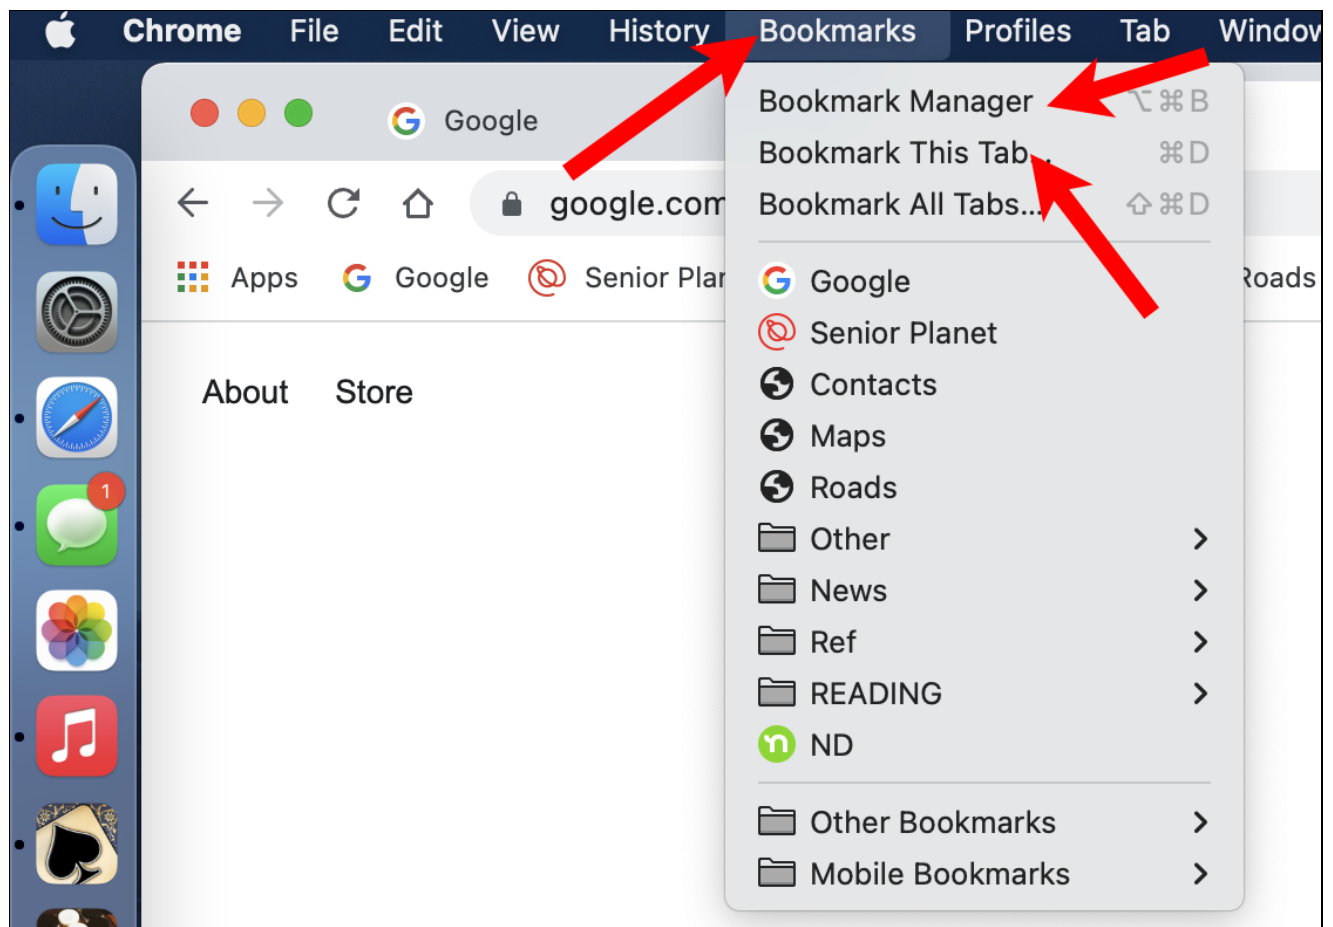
Chrome File Edit View History Bookmarks Profiles Tab Windov

Google

google.com

Apps Google Senior Plar

Roads

About Store

1

Bookmark Manager ⌥⌘B
Bookmark This Tab... ⌘D
Bookmark All Tabs... ⇧⌘D

Google
Senior Planet
Contacts
Maps
Roads
Other
News
Ref
READING
ND

Other Bookmarks
Mobile Bookmarks